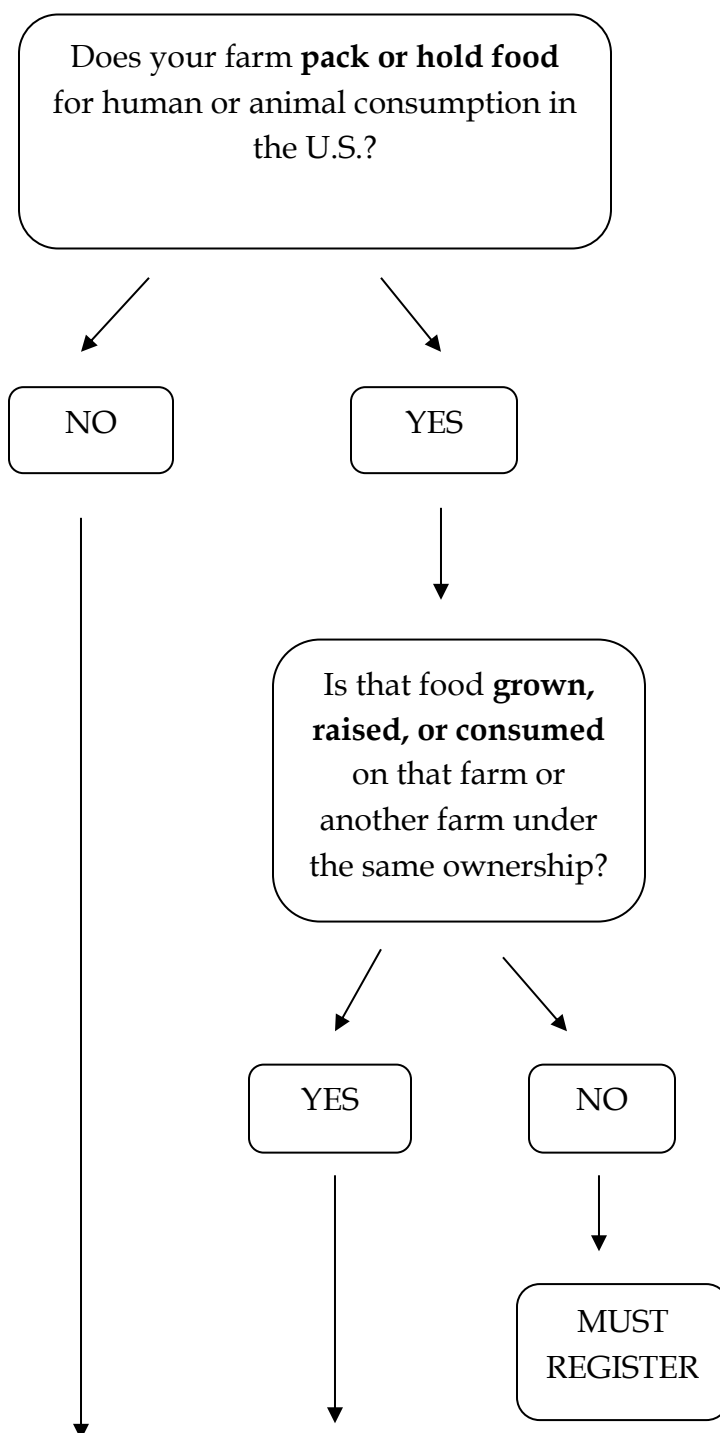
Does your farm **pack or hold food** for human or animal consumption in the U.S.?

NO

YES

Is that food **grown, raised, or consumed** on that farm or another farm under the same ownership?

YES

NO

MUST REGISTER